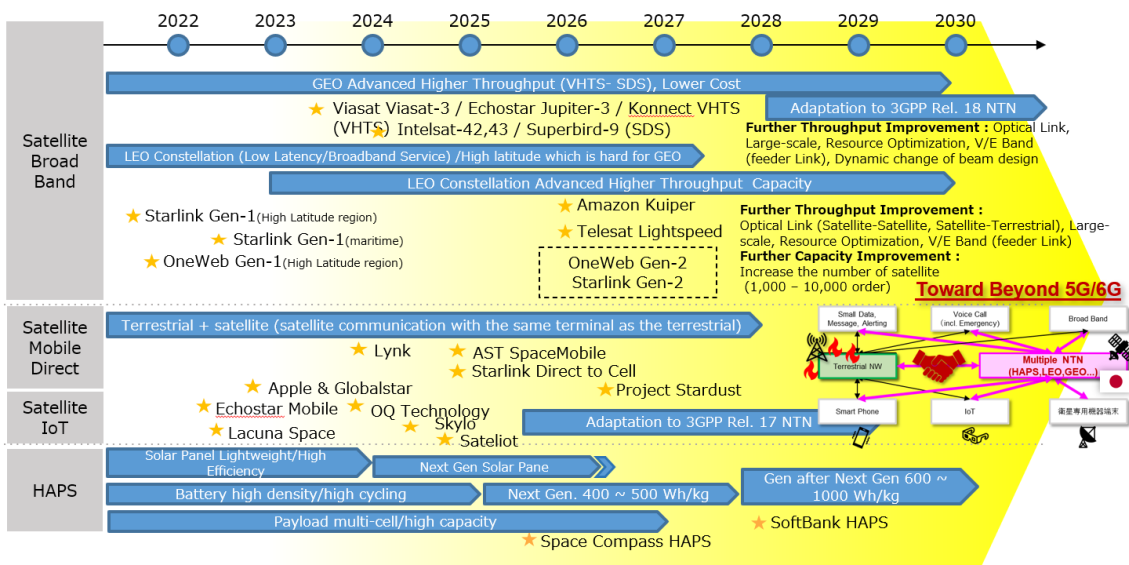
2022 2023 2024 2025 2026 2027 2028 2029 2030

Satellite Broad Band

GEO Advanced Higher Throughput (VHTS- SDS), Lower Cost

★ Viasat Viasat-3 / Echostar Jupiter-3 / Konnect VHTS (VHTS) ★ Intelsat-42,43 / Superbird-9 (SDS)

Adaptation to 3GPP Rel. 18 NTN

Further Throughput Improvement : Optical Link, Large-scale, Resource Optimization, V/E Band (feeder Link), Dynamic change of beam design

LEO Constellation (Low Latency/Broadband Service) /High latitude which is hard for GEO

LEO Constellation Advanced Higher Throughput Capacity

★ Starlink Gen-1(High Latitude region)

★ Starlink Gen-1(maritime)

★ OneWeb Gen-1(High Latitude region)

★ Amazon Kuiper

★ Telesat Lightspeed

OneWeb Gen-2
Starlink Gen-2

Further Throughput Improvement :
Optical Link (Satellite-Satellite, Satellite-Terrestrial), Large-scale, Resource Optimization, V/E Band (feeder Link)
Further Capacity Improvement :
Increase the number of satellite
(1,000 – 10,000 order)

Toward Beyond 5G/6G

Satellite Mobile Direct

Terrestrial + satellite (satellite communication with the same terminal as the terrestrial)

★ Lynk

★ AST SpaceMobile

★ Starlink Direct to Cell

★ Apple & Globalstar

★ Project Stardust

Small Data, Message, Alerting

Voice Call (incl. Emergency)

Broad Band

Terrestrial NW

Multiple NTN (HAPS,LEO,GEO...)

Smart Phone

IoT

衛星専用機器端末

Satellite IoT

★ Echostar Mobile

★ OQ Technology

★ Lacuna Space

★ Skylo

★ Sateliot

Adaptation to 3GPP Rel. 17 NTN

HAPS

Solar Panel Lightweight/High Efficiency

Next Gen Solar Pane

Battery high density/high cycling

Next Gen. 400 ~ 500 Wh/kg

Gen after Next Gen 600 ~ 1000 Wh/kg

Payload multi-cell/high capacity

★ SoftBank HAPS

★ Space Compass HAPS